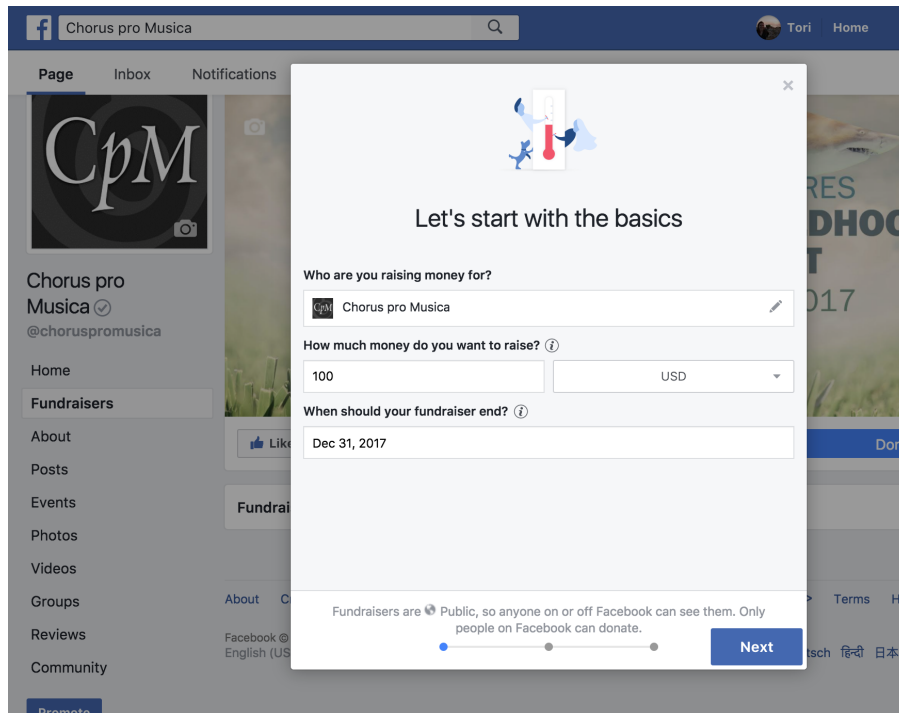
Chorus pro Musica

Tori Home

Page Inbox Notifications

CpM

Chorus pro Musica

@choruspromusica

Home

Fundraisers

About

Posts

Events

Photos

Videos

Groups

Reviews

Community

Promote

RES
DHO
T
017

Like

Don

Fundrai

About C

Terms H

Facebook ©
English (US

tsch हिन्दी 日本

×

Let's start with the basics

Who are you raising money for?

CpM Chorus pro Musica

How much money do you want to raise?

100

USD

When should your fundraiser end?

Dec 31, 2017

Fundraisers are Public, so anyone on or off Facebook can see them. Only people on Facebook can donate.

Next